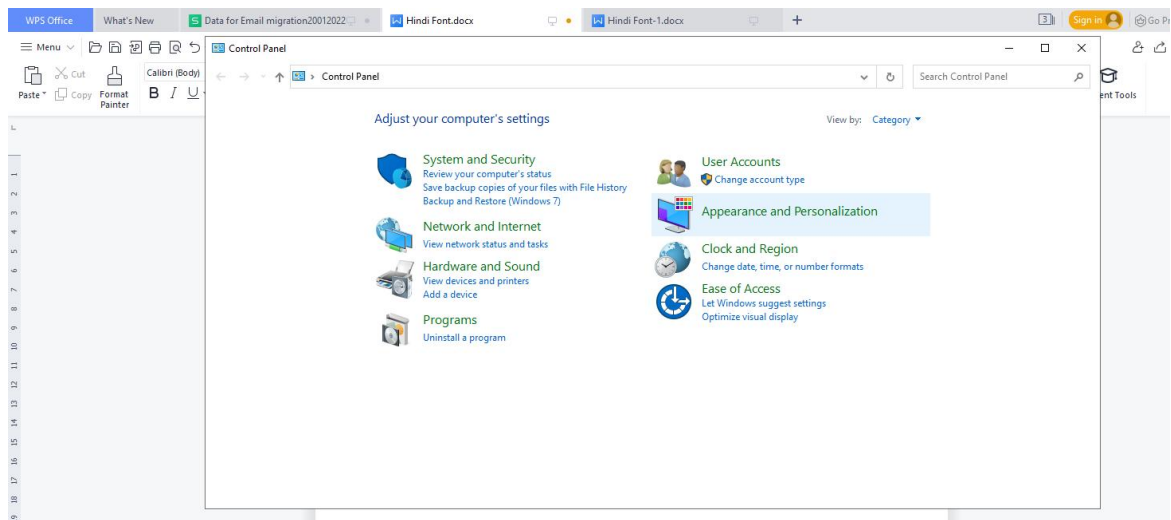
WPS Office What's New Data for Email migration20012022 Hindi Font.docx Hindi Font-1.docx +

Sign in Go Pr

≡ Menu

Control Panel

Paste Cut Copy Format Painter Calibri (Body) B I U

ent Tools

Control Panel

Search Control Panel

Adjust your computer's settings

View by: Category

System and Security
Review your computer's status
Save backup copies of your files with File History
Backup and Restore (Windows 7)

Network and Internet
View network status and tasks

Hardware and Sound
View devices and printers
Add a device

Programs
Uninstall a program

User Accounts
Change account type

Appearance and Personalization

Clock and Region
Change date, time, or number formats

Ease of Access
Let Windows suggest settings
Optimize visual display

1 2 3 4 5 6 7 8 9 10 11 12 13 14 15 16 17 18 19